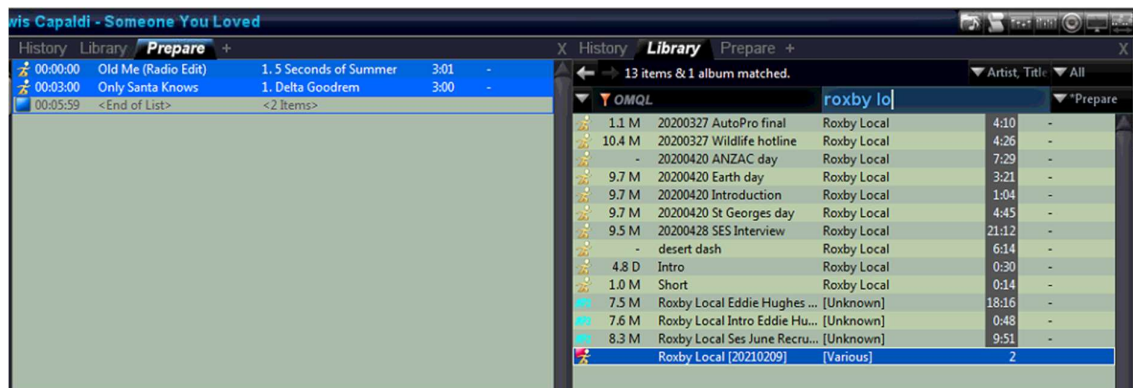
wis Capaldi - Someone You Loved

History Library Prepare +

| | | | | |
|---|---|---|---|---|
| 00:00:00 | Old Me (Radio Edit) | 1. 5 Seconds of Summer | 3:01 | - |
| 00:03:00 | Only Santa Knows | 1. Delta Goodrem | 3:00 | - |
| 00:05:59 | <End of List> | <2 Items> | | |

X History Library Prepare + X

13 items & 1 album matched. Artist, Title All

OMQL roxby lo *Prepare

| | | | | |
|---|---|---|---|---|
| 1.1 M | 20200327 AutoPro final | Roxby Local | 4:10 | - |
| 10.4 M | 20200327 Wildlife hotline | Roxby Local | 4:26 | - |
| - | 20200420 ANZAC day | Roxby Local | 7:29 | - |
| 9.7 M | 20200420 Earth day | Roxby Local | 3:21 | - |
| 9.7 M | 20200420 Introduction | Roxby Local | 1:04 | - |
| 9.7 M | 20200420 St Georges day | Roxby Local | 4:45 | - |
| 9.5 M | 20200428 SES Interview | Roxby Local | 21:12 | - |
| - | desert dash | Roxby Local | 6:14 | - |
| 4.8 D | Intro | Roxby Local | 0:30 | - |
| 1.0 M | Short | Roxby Local | 0:14 | - |
| 7.5 M | Roxby Local Eddie Hughes ... | [Unknown] | 18:16 | - |
| 7.6 M | Roxby Local Intro Eddie Hu... | [Unknown] | 0:48 | - |
| 8.3 M | Roxby Local Ses June Recru... | [Unknown] | 9:51 | - |
| | Roxby Local [20210209] | [Various] | 2 | |